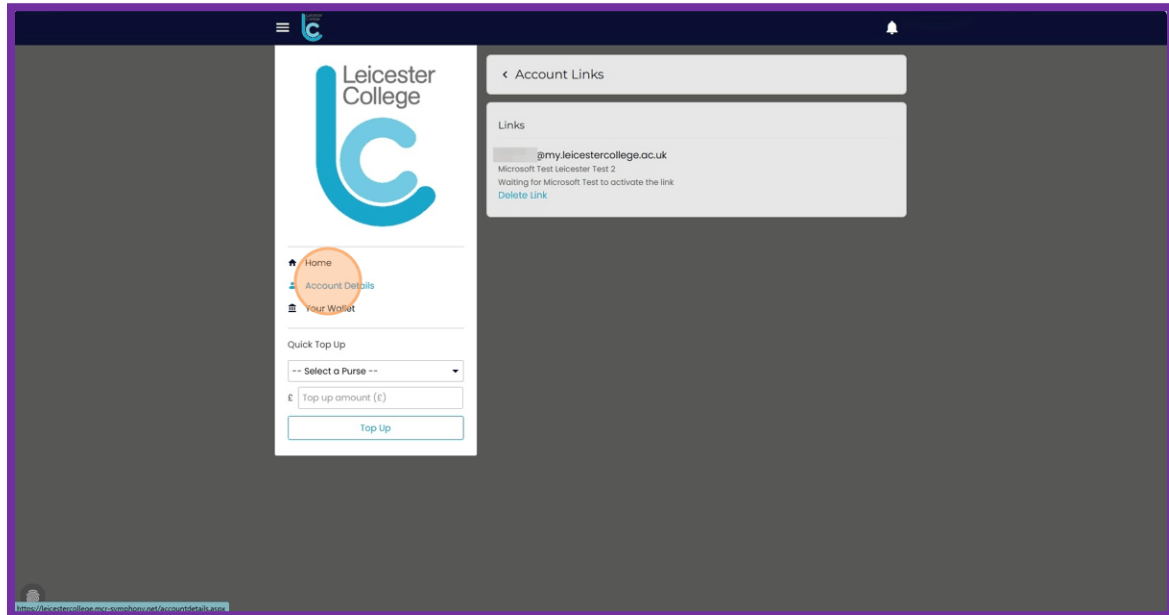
Leicester College

Home
Account Details
Your Wallet

Quick Top Up

-- Select a Purse --

£ Top up amount (£)

Top Up

‹ Account Links

Links

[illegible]@my.leicestercollege.ac.uk
Microsoft Test Leicester Test 2
Waiting for Microsoft Test to activate the link
Delete Link

https://leicestercollege.mcr-symphony.net/accountdetails.aspx